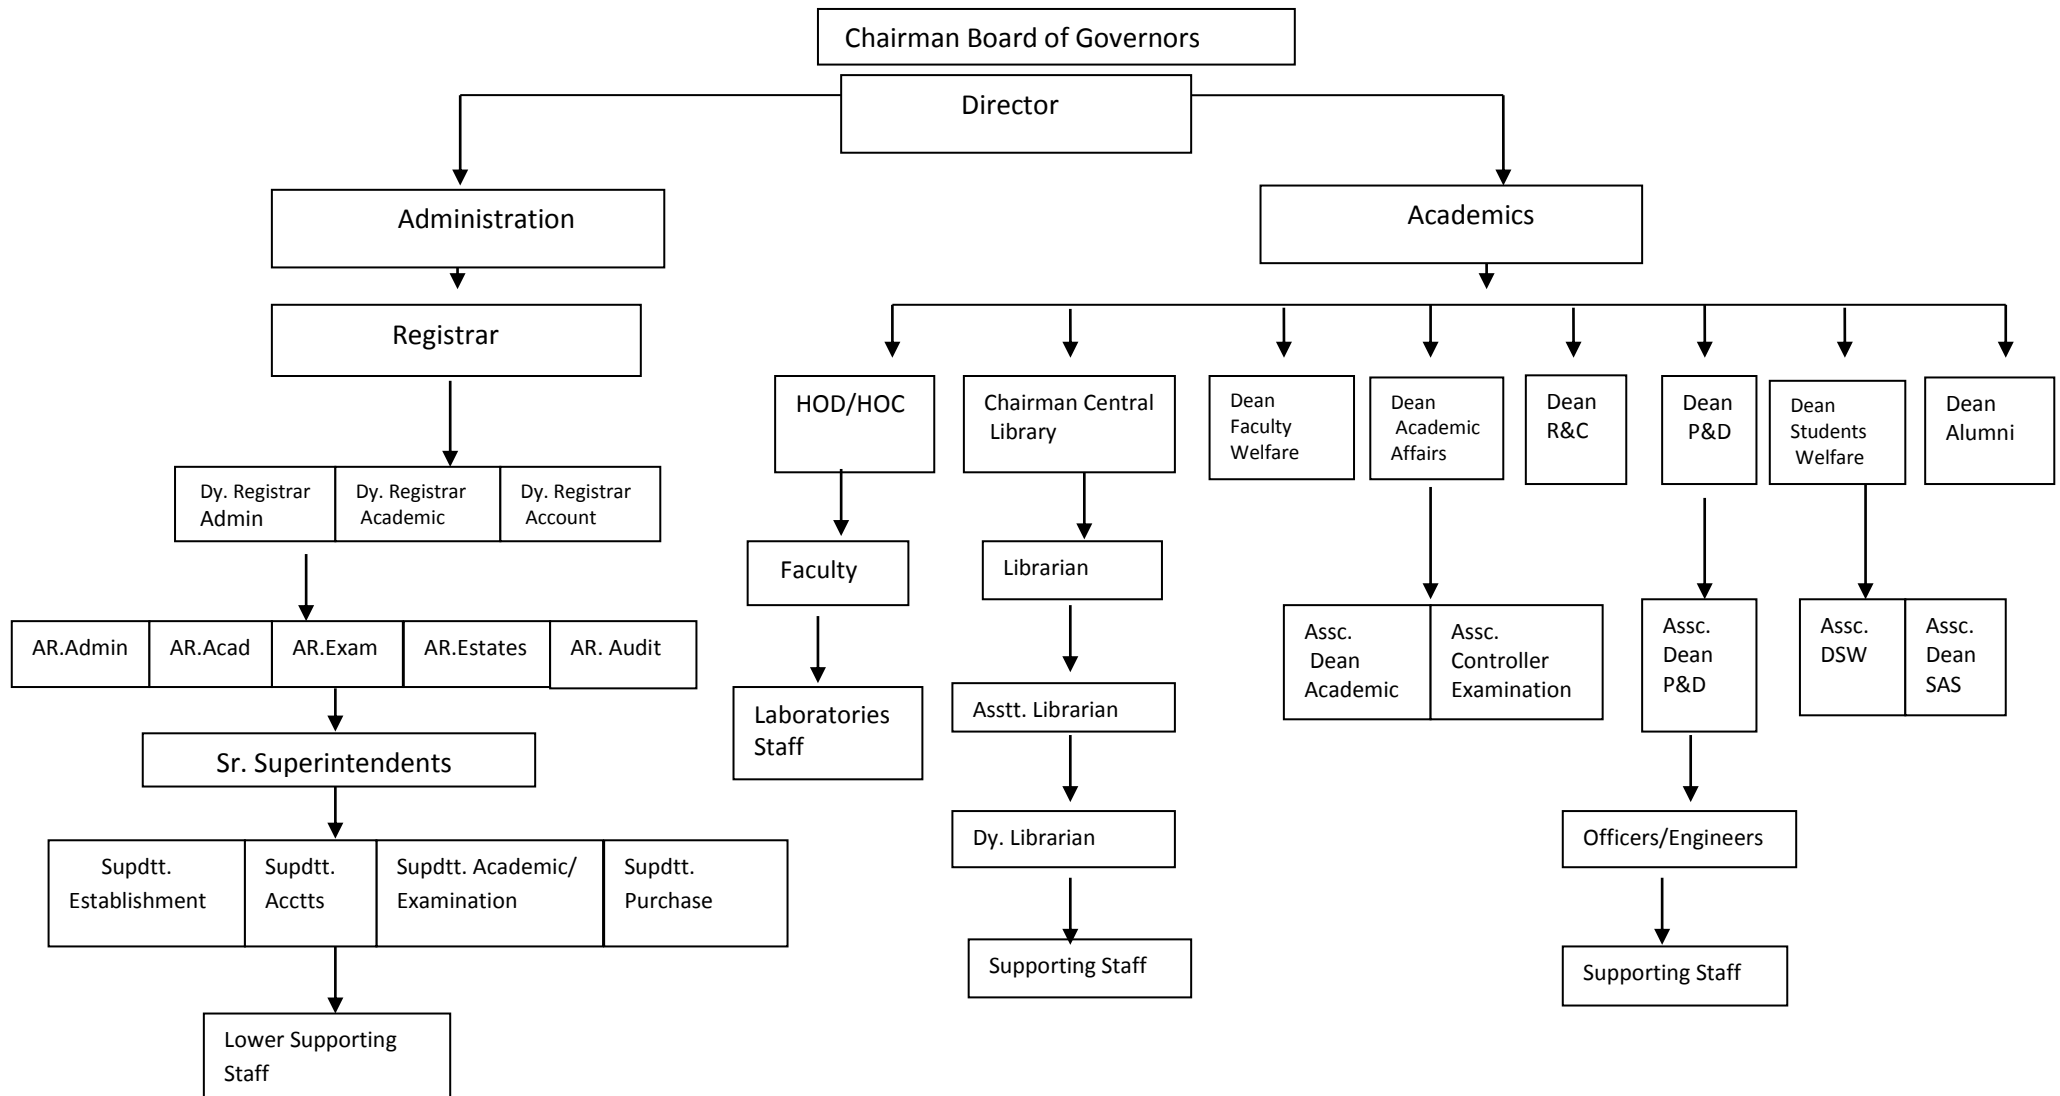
Chairman Board of Governors

Director

Administration

Registrar

Dy. Registrar Admin

Dy. Registrar Academic

Dy. Registrar Account

AR.Admin

AR.Acad

AR.Exam

AR.Estates

AR. Audit

Sr. Superintendents

Supdtt. Establishment

Supdtt. Acctts

Supdtt. Academic/ Examination

Supdtt. Purchase

Lower Supporting Staff

Academics

HOD/HOC

Faculty

Laboratories Staff

Chairman Central Library

Librarian

Asstt. Librarian

Dy. Librarian

Supporting Staff

Dean Faculty Welfare

Dean Academic Affairs

Assc. Dean Academic

Assc. Controller Examination

Dean R&C

Dean P&D

Assc. Dean P&D

Officers/Engineers

Supporting Staff

Dean Students Welfare

Assc. DSW

Assc. Dean SAS

Dean Alumni